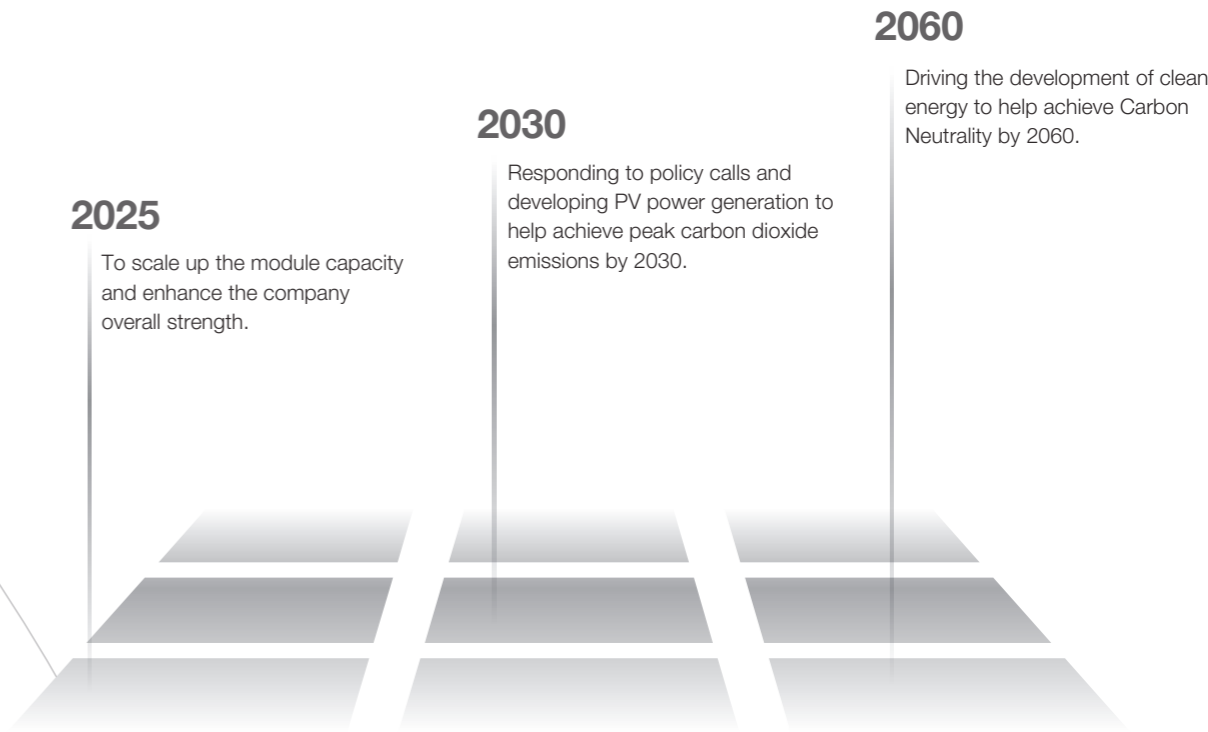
2060

Driving the development of clean energy to help achieve Carbon Neutrality by 2060.

2030

Responding to policy calls and developing PV power generation to help achieve peak carbon dioxide emissions by 2030.

2025

To scale up the module capacity and enhance the company overall strength.